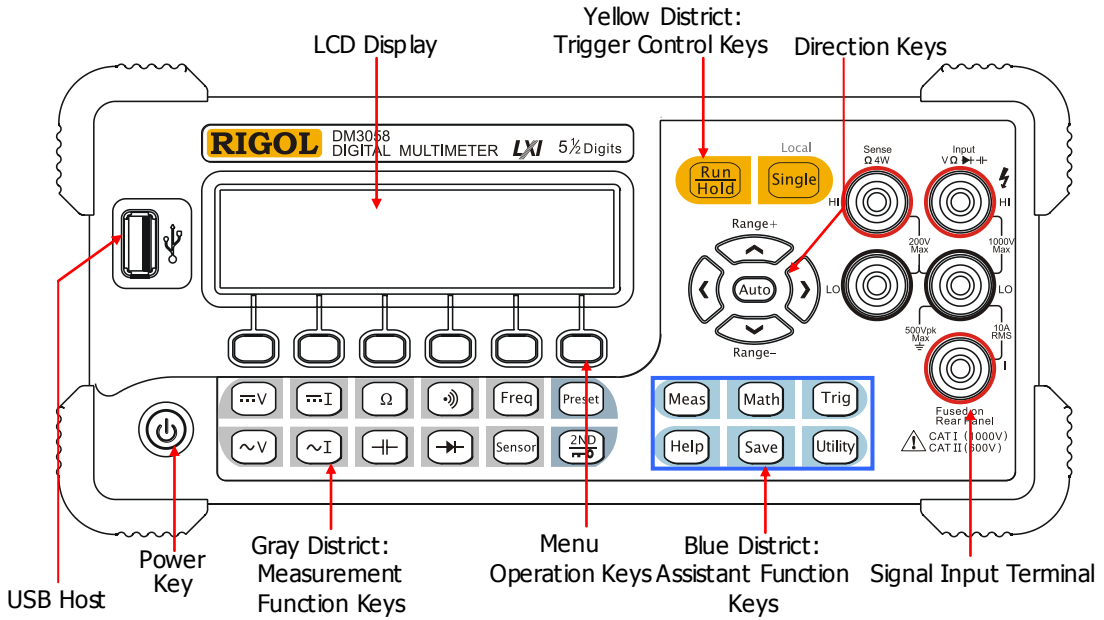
Yellow District:
Trigger Control Keys

LCD Display

Direction Keys

RIGOL DM3058 DIGITAL MULTIMETER LXI $5\frac{1}{2}$ Digits

Local

Run Hold

Single

Sense $\Omega$ 4W

Input V $\Omega$

HI

HI

Range+

200V Max

1000V Max

Auto

LO

LO

Range−

500Vpk Max

10A RMS

I

Freq

Preset

Meas

Math

Trig

$\Omega$

Sensor

2ND

Help

Save

Utility

Fused on Rear Panel

CAT I (1000V)
CAT II (600V)

Power Key

Gray District:
Measurement
Function Keys

Menu
Operation Keys

Blue District:
Assistant Function
Keys

Signal Input Terminal

USB Host